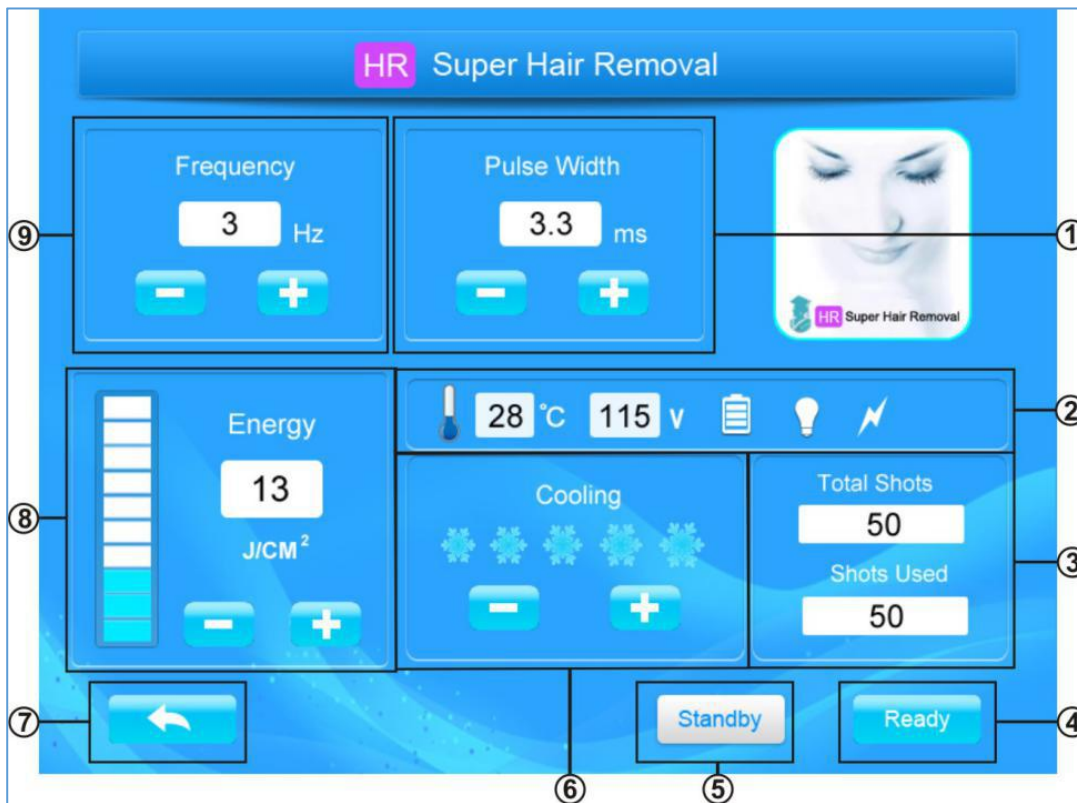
HR Super Hair Removal

⑨

Frequency
3 Hz
−  +

Pulse Width
3.3 ms
−  +

①

HR Super Hair Removal

⑧

Energy
13
J/CM$^2$
−  +

28 °C 115 V

②

Cooling
−  +

Total Shots
50
Shots Used
50

③

⑦

Standby

Ready

④

⑥ ⑤